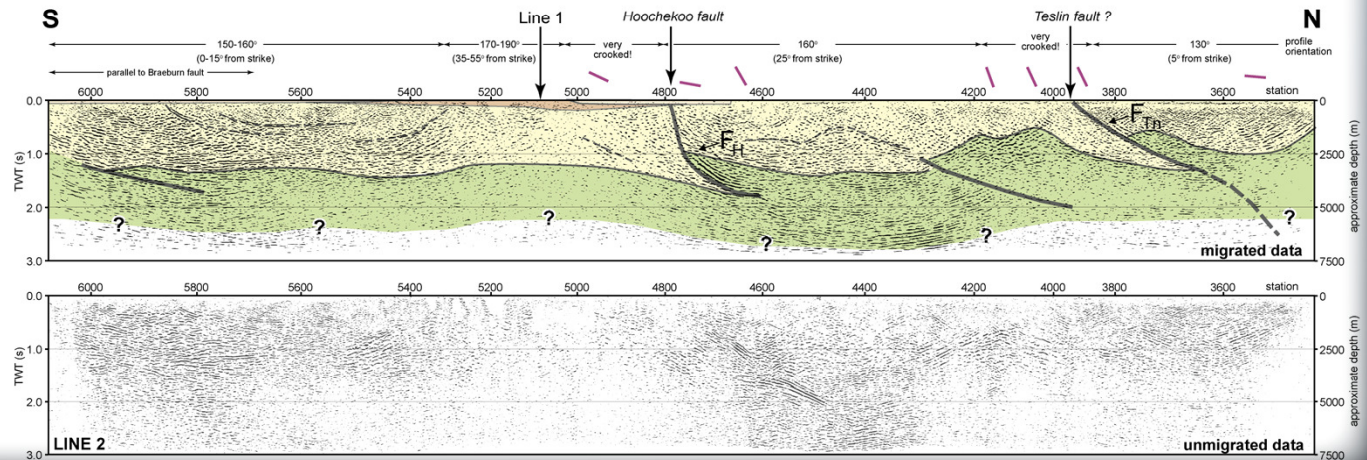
S

Line 1

Hoochekoo fault

Teslin fault ?

N

150-160°
(0-15° from strike)

parallel to Braeburn fault

170-190°
(35-55° from strike)

very crooked!

160°
(25° from strike)

very crooked!

130°
(5° from strike)

profile orientation

6000 5800 5600 5400 5200 5000 4800 4600 4400 4200 4000 3800 3600 station

0.0
1.0
2.0
3.0

TWT (s)

$F_H$

$F_{Tn}$

?
?
?
?
?
?

migrated data

0
2500
5000
7500

approximate depth (m)

6000 5800 5600 5400 5200 5000 4800 4600 4400 4200 4000 3800 3600 station

0.0
1.0
2.0
3.0

TWT (s)

LINE 2

unmigrated data

0
2500
5000
7500

approximate depth (m)